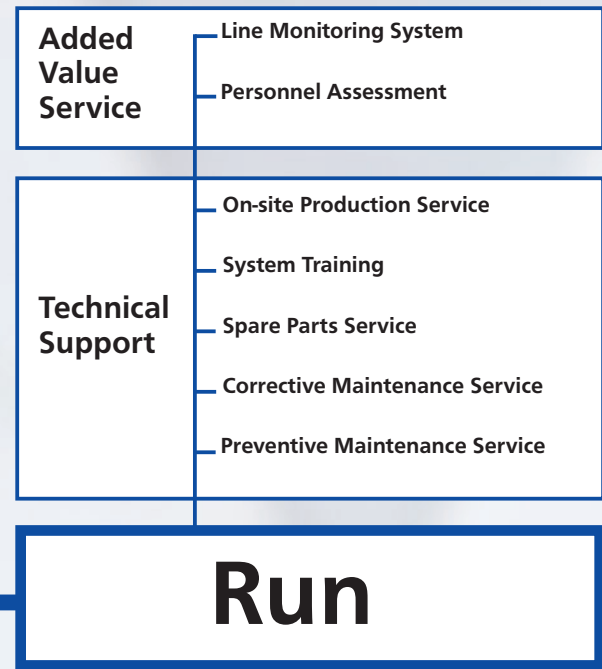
Added Value Service

Line Monitoring System

Personnel Assessment

Technical Support

On-site Production Service

System Training

Spare Parts Service

Corrective Maintenance Service

Preventive Maintenance Service

Run